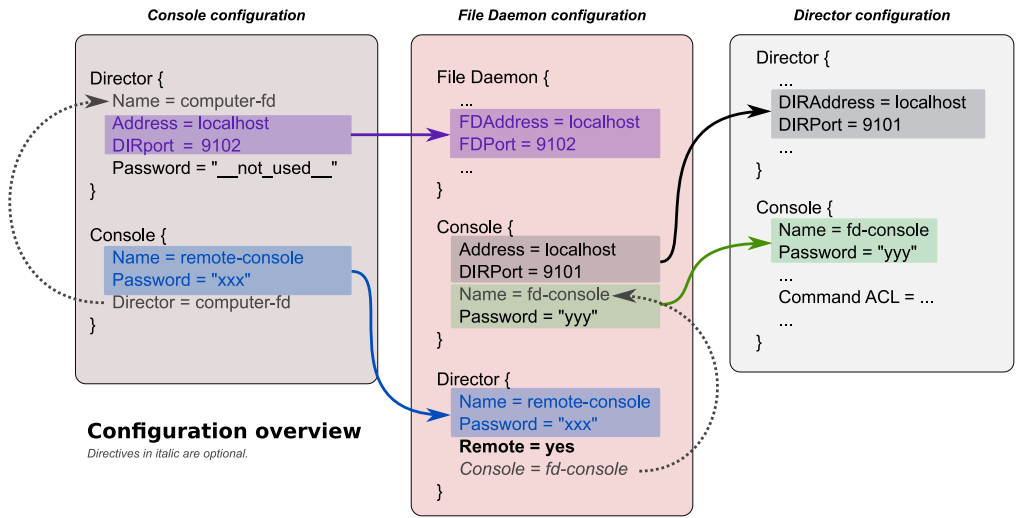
Console configuration

Director {
Name = computer-fd
Address = localhost
DIRport = 9102
Password = "__not_used__"
}

Console {
Name = remote-console
Password = "xxx"
Director = computer-fd
}

Configuration overview

Directives in italic are optional.

File Daemon configuration

File Daemon {
...
FDAddress = localhost
FDPort = 9102
...
}

Console {
Address = localhost
DIRPort = 9101
Name = fd-console
Password = "yyy"
}

Director {
Name = remote-console
Password = "xxx"
Remote = yes
Console = fd-console
}

Director configuration

Director {
...
DIRAddress = localhost
DIRPort = 9101
...
}

Console {
Name = fd-console
Password = "yyy"
...
Command ACL = ...
...
}